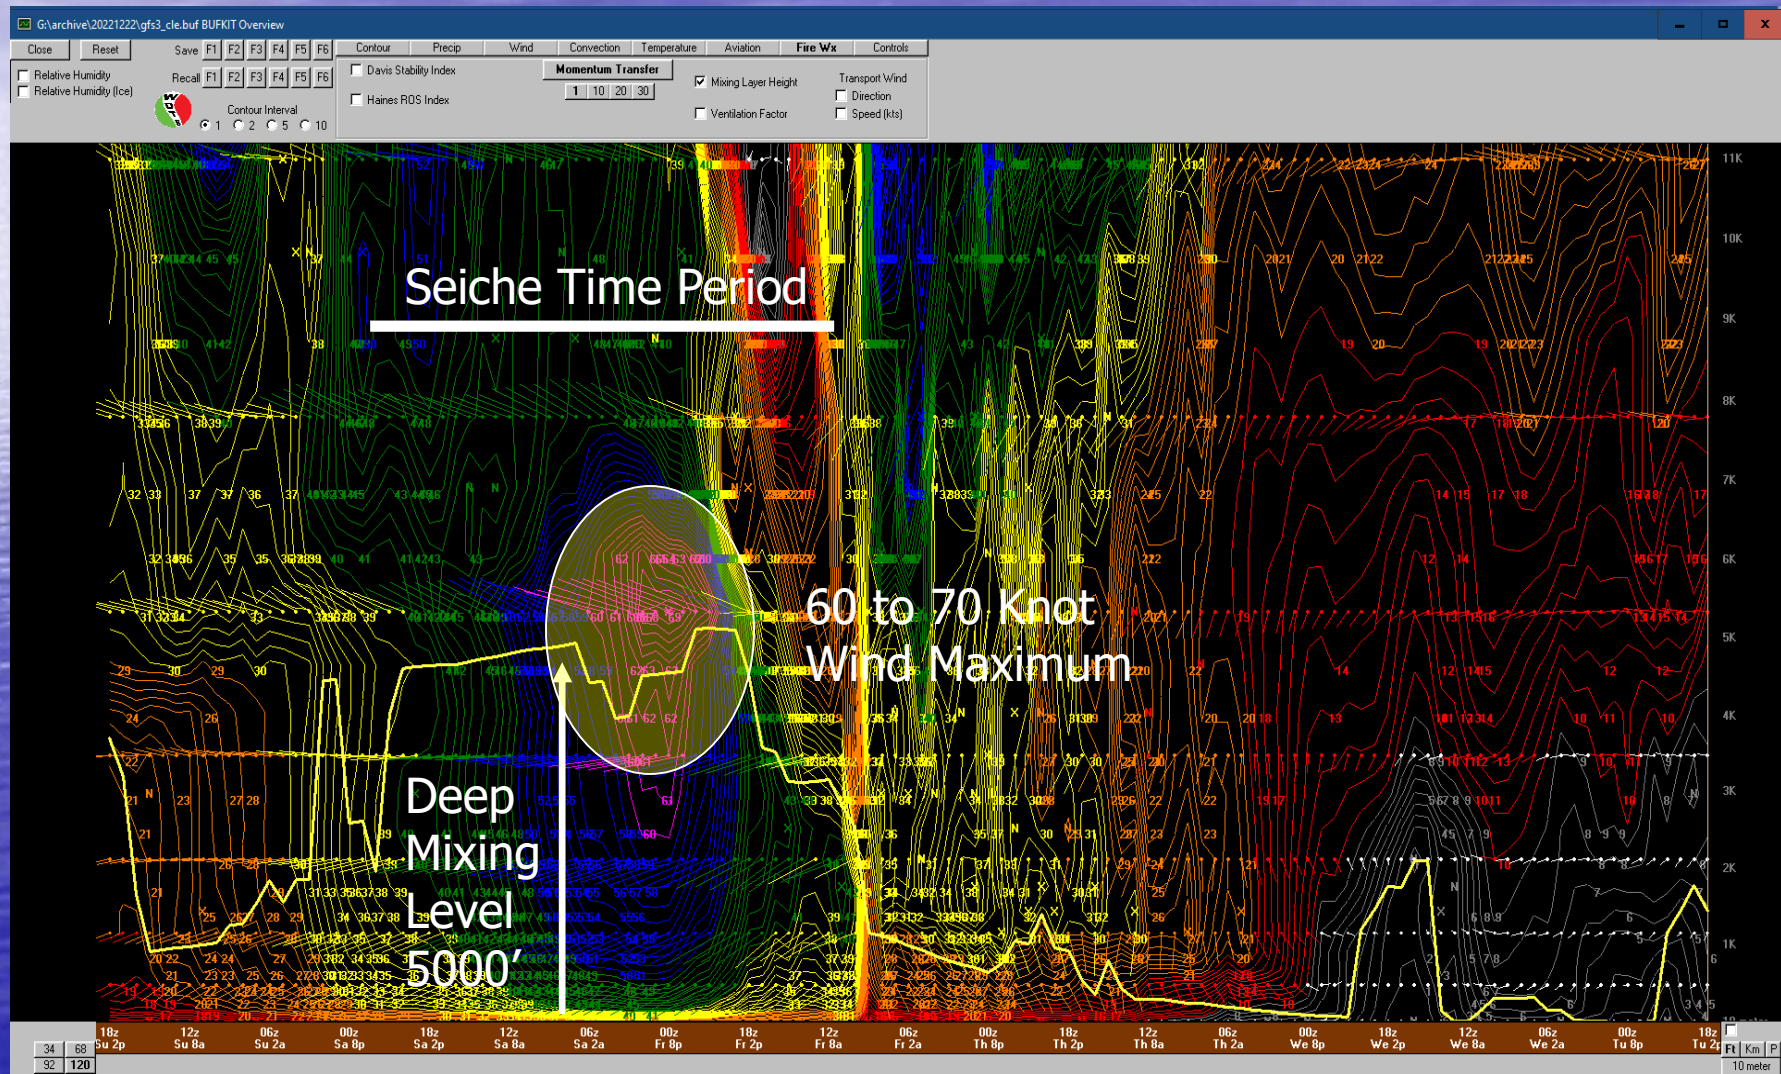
G:\archive\20221222\gfs3_cle.buf BUFKIT Overview

Close Reset Save F1 F2 F3 F4 F5 F6 Recall F1 F2 F3 F4 F5 F6

Relative Humidity
Relative Humidity (Ice)

Contour Interval
1 2 5 10

Contour Precip Wind Convection Temperature Aviation Fire Wx Controls

Davis Stability Index
Haines ROS Index

Momentum Transfer
1 10 20 30

Mixing Layer Height
Ventilation Factor

Transport Wind
Direction
Speed (kts)

Seiche Time Period

60 to 70 Knot Wind Maximum

Deep Mixing Level 5000'

11K 10K 9K 8K 7K 6K 5K 4K 3K 2K 1K

18z Su 2p | 12z Su 8a | 06z Su 2a | 00z Sa 8p | 18z Sa 2p | 12z Sa 8a | 06z Sa 2a | 00z Fr 8p | 18z Fr 2p | 12z Fr 8a | 06z Fr 2a | 00z Th 8p | 18z Th 2p | 12z Th 8a | 06z Th 2a | 00z We 8p | 18z We 2p | 12z We 8a | 06z We 2a | 00z Tu 8p | 18z Tu 2p

34 68 92 120

Ft Km P
10 meter